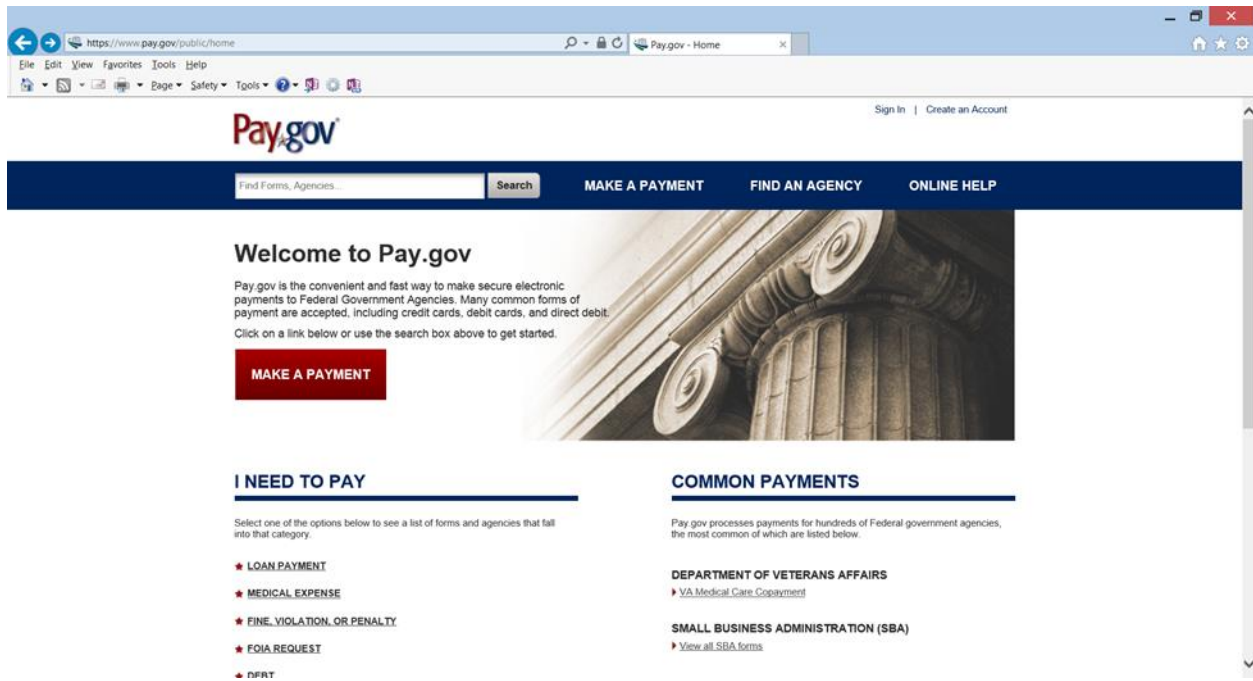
https://www.pay.gov/public/home

Pay.gov - Home

File Edit View Favorites Tools Help

Page ▾ Safety ▾ Tools ▾

Sign In | Create an Account

Pay.gov

Find Forms, Agencies...

Search

MAKE A PAYMENT

FIND AN AGENCY

ONLINE HELP

Welcome to Pay.gov

Pay.gov is the convenient and fast way to make secure electronic payments to Federal Government Agencies. Many common forms of payment are accepted, including credit cards, debit cards, and direct debit.

Click on a link below or use the search box above to get started.

MAKE A PAYMENT

I NEED TO PAY

Select one of the options below to see a list of forms and agencies that fall into that category.

LOAN PAYMENT

MEDICAL EXPENSE

FINE, VIOLATION, OR PENALTY

FOIA REQUEST

DEBT

COMMON PAYMENTS

Pay.gov processes payments for hundreds of Federal government agencies, the most common of which are listed below.

DEPARTMENT OF VETERANS AFFAIRS

VA Medical Care Copayment

SMALL BUSINESS ADMINISTRATION (SBA)

View all SBA forms